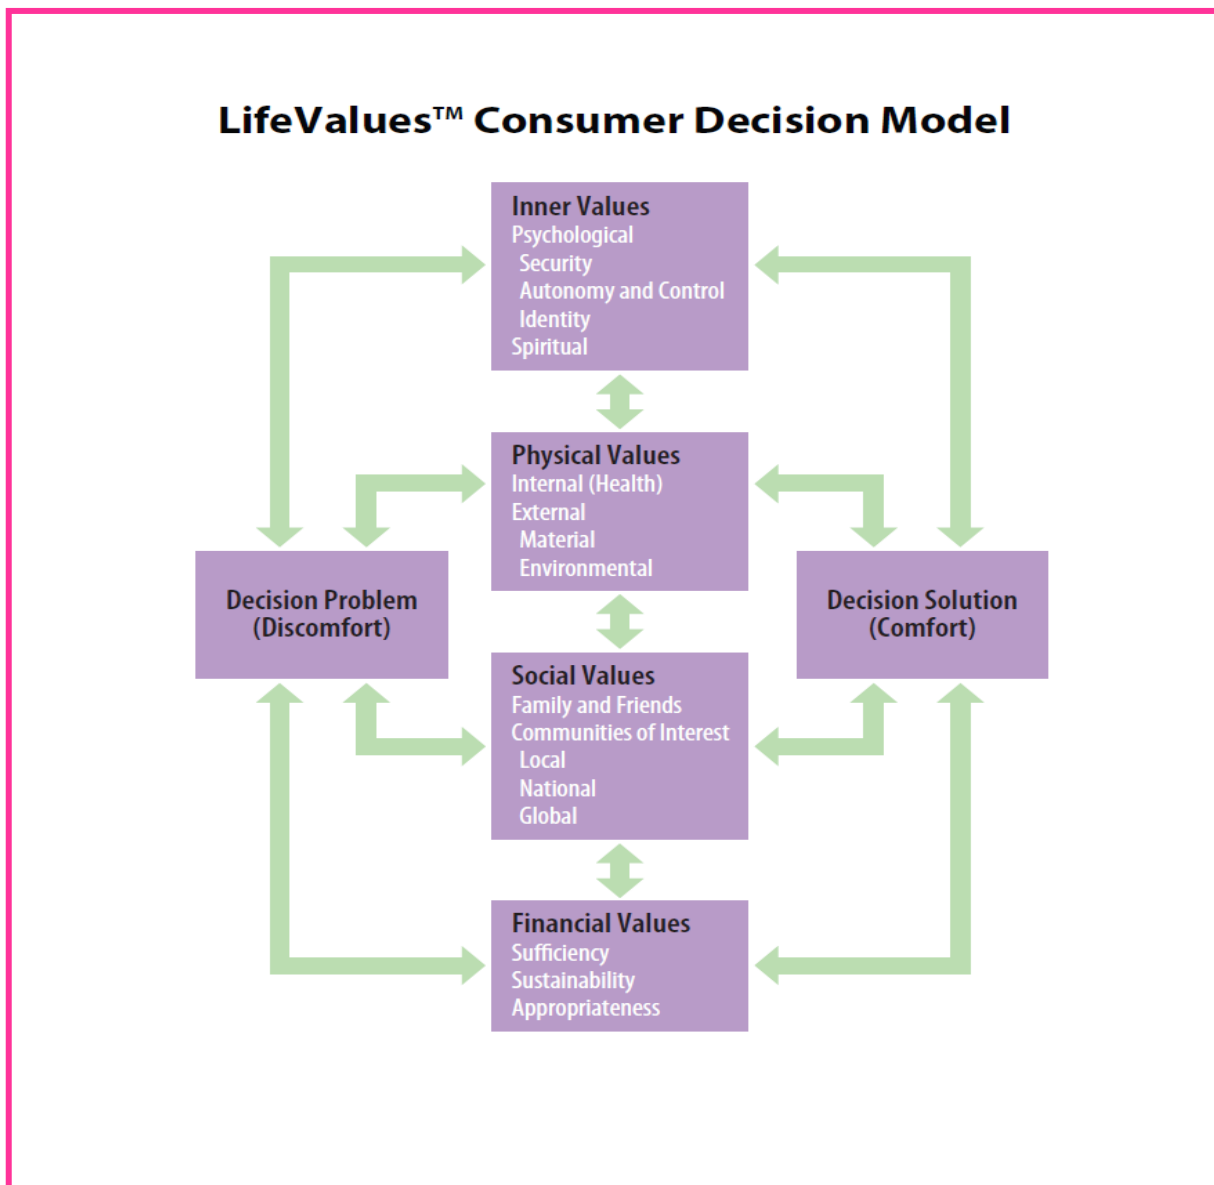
LifeValues™ Consumer Decision Model

Inner Values
Psychological
Security
Autonomy and Control
Identity
Spiritual

Physical Values
Internal (Health)
External
Material
Environmental

Decision Problem
(Discomfort)

Decision Solution
(Comfort)

Social Values
Family and Friends
Communities of Interest
Local
National
Global

Financial Values
Sufficiency
Sustainability
Appropriateness